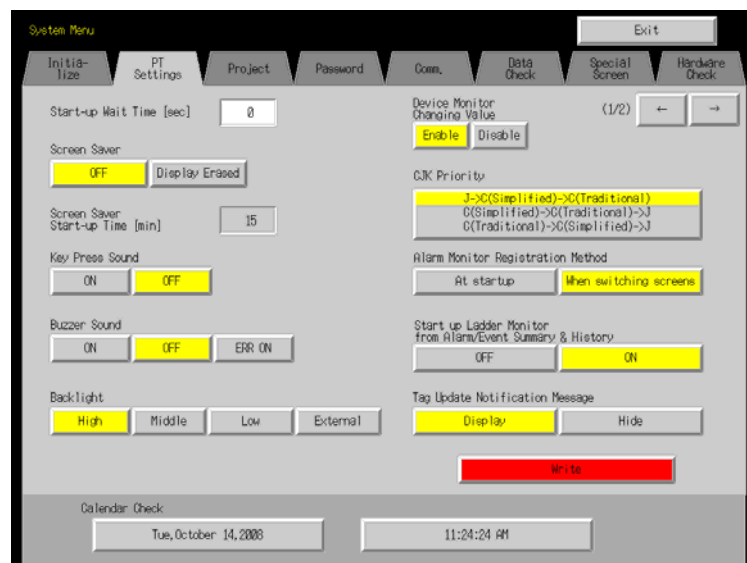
System Menu

Exit

Initia-lize

PT Settings

Project

Password

Comm.

Data Check

Special Screen

Hardware Check

Start-up Wait Time [sec]

0

Screen Saver

OFF

Display Erased

Screen Saver Start-up Time [min]

15

Key Press Sound

ON

OFF

Buzzer Sound

ON

OFF

ERR ON

Backlight

High

Middle

Low

External

Device Monitor Changing Value

(1/2)

←

→

Enable

Disable

CJK Priority

J->C(Simplified)->C(Traditional)
C(Simplified)->C(Traditional)->J
C(Traditional)->C(Simplified)->J

Alarm Monitor Registration Method

At startup

When switching screens

Start up Ladder Monitor from Alarm/Event Summary & History

OFF

ON

Tag Update Notification Message

Display

Hide

Write

Calendar Check

Tue,October 14,2008

11:24:24 AM